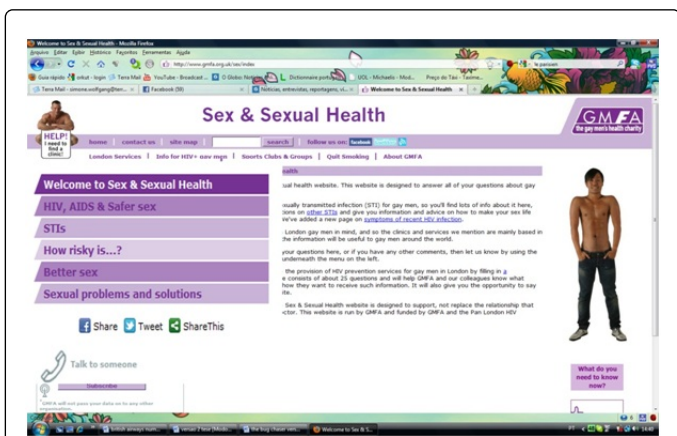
Welcome to Sex & Sexual Health - Mozilla Firefox

Arquivo Editar Exibir Histórico Favoritos Ferramentas Ajuda

http://www.gmfa.org.uk/sex/index

Guia rápido | orkut - login | Terra Mail | YouTube - Broadcast ... | O Globo Not... | Notícias, entrevistas, reportagens, vi... | Dicionários portug... | UOL - Michaelis - Mod... | Preço do Táxi - Taxíme...

Terra Mail - simone.wolfgang@ter... | Facebook (59) | Welcome to Sex & Sexual Health

HELP! I need to find a clinic!

Sex & Sexual Health

GMFA the gay men's health charity

home | contact us | site map | search | follow us on: facebook

London Services | Info for HIV+ gay men | Sports Clubs & Groups | Quit Smoking | About GMFA

Welcome to Sex & Sexual Health

HIV, AIDS & Safer sex

STIs

How risky is...?

Better sex

Sexual problems and solutions

Share Tweet ShareThis

Talk to someone

Subscribe

GMFA will not pass your data on to any other organisations

...alth

...ual health website. This website is designed to answer all of your questions about gay

...xually transmitted infection (STI) for gay men, so you'll find lots of info about it here, ...ions on other STIs and give you information and advice on how to make your sex life ...ve added a new page on symptoms of recent HIV infection.

... London gay men in mind, and so the clinics and services we mention are mainly based in ...he information will be useful to gay men around the world.

...your questions here, or if you have any other comments, then let us know by using the ...underneath the menu on the left.

... the provision of HIV prevention services for gay men in London by filling in a ...e consists of about 25 questions and will help GMFA and our colleagues know what ...how they want to receive such information. It will also give you the opportunity to say ...ite.

... Sex & Sexual Health website is designed to support, not replace the relationship that ...ctor. This website is run by GMFA and funded by GMFA and the Pan London HIV

What do you need to know now?

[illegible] | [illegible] | the bug chaser ven... | Welcome to Sex & S...

16:40